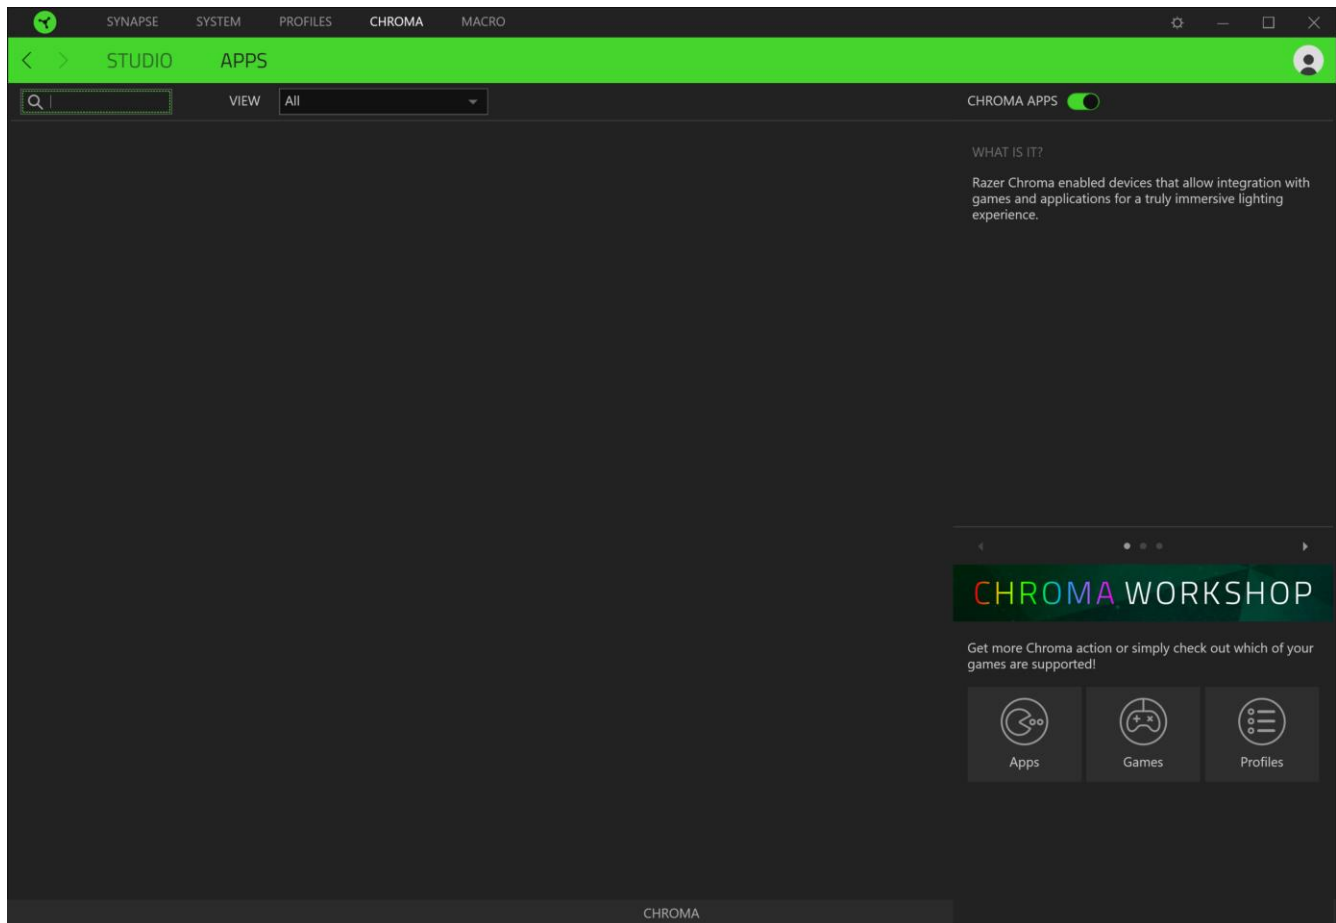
SYNAPSE SYSTEM PROFILES CHROMA MACRO

STUDIO APPS

VIEW All

CHROMA APPS

WHAT IS IT?

Razer Chroma enabled devices that allow integration with games and applications for a truly immersive lighting experience.

CHROMA WORKSHOP

Get more Chroma action or simply check out which of your games are supported!

Apps

Games

Profiles

CHROMA